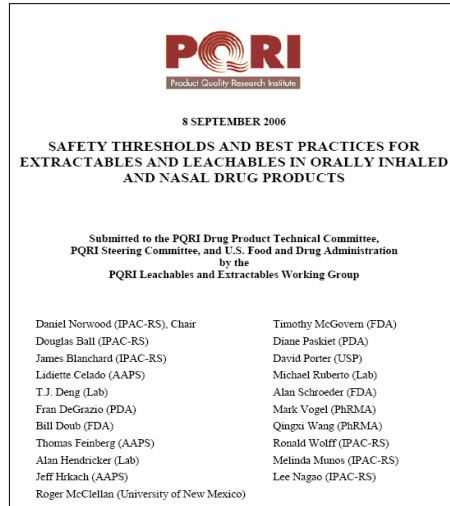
PQRI
Product Quality Research Institute

8 SEPTEMBER 2006

SAFETY THRESHOLDS AND BEST PRACTICES FOR EXTRACTABLES AND LEACHABLES IN ORALLY INHALED AND NASAL DRUG PRODUCTS

Submitted to the PQRI Drug Product Technical Committee, PQRI Steering Committee, and U.S. Food and Drug Administration by the PQRI Leachables and Extractables Working Group

Daniel Norwood (IPAC-RS), Chair
Douglas Ball (IPAC-RS)
James Blanchard (IPAC-RS)
Lidiette Celado (AAPS)
T.J. Deng (Lab)
Fran DeGrazio (PDA)
Bill Doub (FDA)
Thomas Feinberg (AAPS)
Alan Hendricker (Lab)
Jeff Hrkach (AAPS)
Roger McClellan (University of New Mexico)

Timothy McGovern (FDA)
Diane Paskiet (PDA)
David Porter (USP)
Michael Ruberto (Lab)
Alan Schroeder (FDA)
Mark Vogel (PhRMA)
Qingxi Wang (PhRMA)
Ronald Wolff (IPAC-RS)
Melinda Munos (IPAC-RS)
Lee Nagao (IPAC-RS)